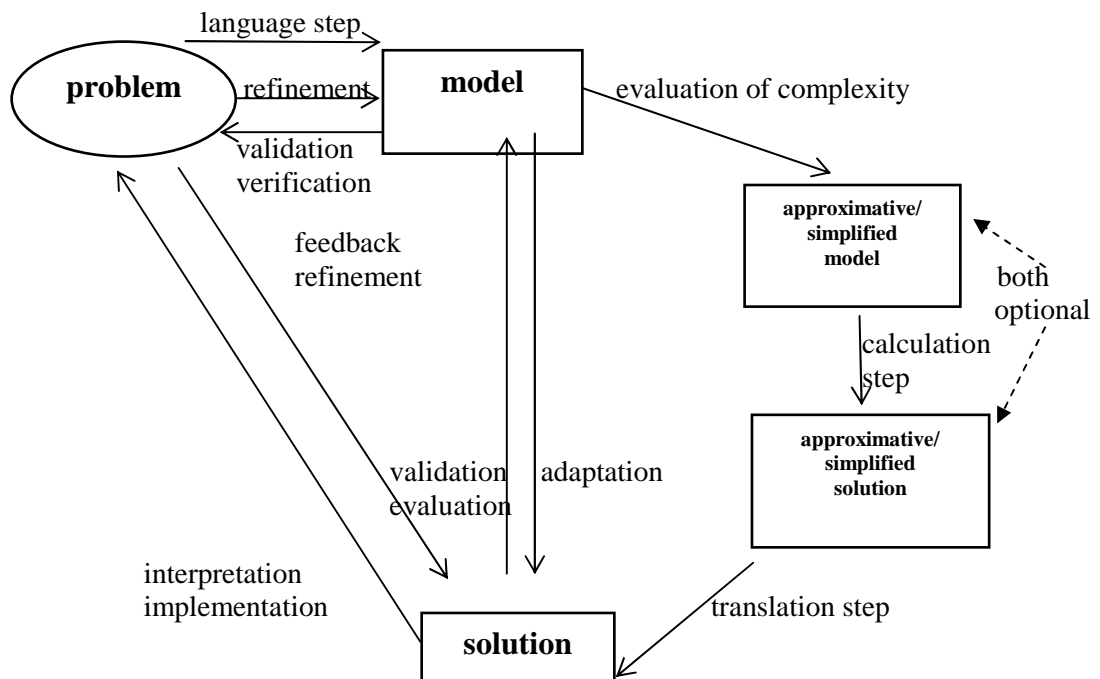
language step

problem

refinement

model

evaluation of complexity

validation
verification

feedback
refinement

approximative/
simplified
model

both
optional

calculation
step

approximative/
simplified
solution

validation
evaluation

adaptation

interpretation
implementation

translation step

solution